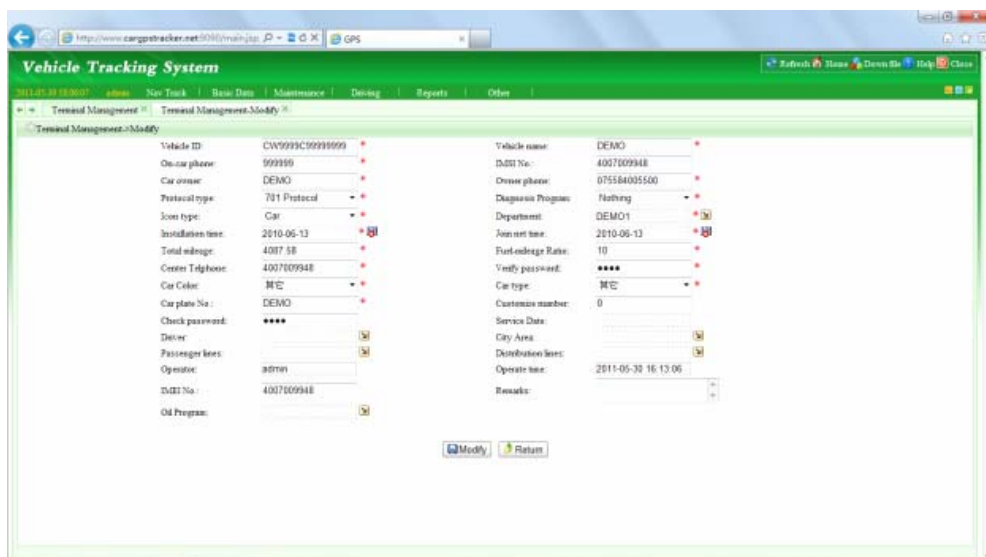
http://www.cargpstracker.net:9090/main.jsp GPS

Vehicle Tracking System

Refresh Home Down file Help Close

2011-05-30 18:00:07 admin Nav Track | Basic Data | Maintenance | Driving | Reports | Other

Terminal Management Terminal Management-Modify

Terminal Management->Modify

| | | | |
|---|---|---|---|
| Vehicle ID: | CW9999C99999999 | Vehicle name: | DEMO |
| On-car phone: | 999999 | IMSI No.: | 4007009948 |
| Car owner: | DEMO | Owner phone: | 075584005500 |
| Protocol type: | 701 Protocol | Diagnosis Program: | Nothing |
| Icon type: | Car | Department: | DEMO1 |
| Installation time: | 2010-06-13 | Join net time: | 2010-06-13 |
| Total mileage: | 4087.58 | Fuel-mileage Ratio: | 10 |
| Center Telphone: | 4007009948 | Verify password: | •••• |
| Car Color: | 其它 | Car type: | 其它 |
| Car plate No.: | DEMO | Customize number: | 0 |
| Check password: | •••• | Service Date: | |
| Driver: | | City Area: | |
| Passenger lines: | | Distribution lines: | |
| Operator: | admin | Operate time: | 2011-05-30 16:13:06 |
| IMEI No.: | 4007009948 | Remarks: | |
| Oil Program: | | | |

Modify Return